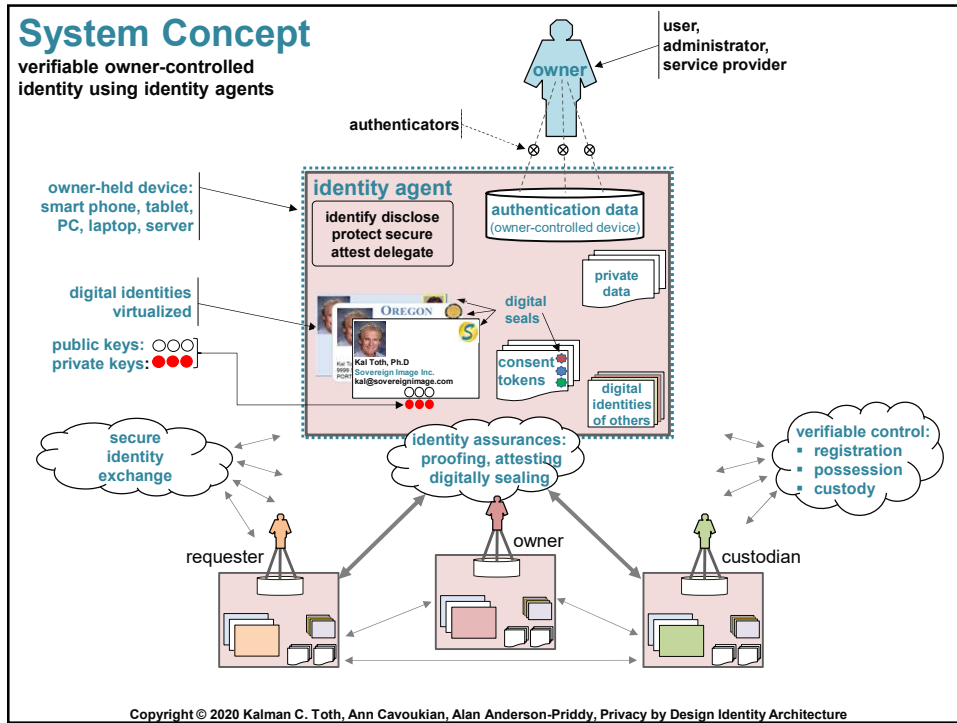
System Concept
verifiable owner-controlled identity using identity agents

owner

user, administrator, service provider

authenticators

owner-held device: smart phone, tablet, PC, laptop, server

identity agent

identify disclose protect secure attest delegate

authentication data (owner-controlled device)

private data

digital identities virtualized

OREGON

digital seals

Kal Toth, Ph.D
Sovereign Image Inc.
kal@sovereignimage.com

public keys:
private keys:

consent tokens

digital identities of others

secure identity exchange

identity assurances: proofing, attesting digitally sealing

verifiable control:
▪ registration
▪ possession
▪ custody

requester

owner

custodian

Copyright © 2020 Kalman C. Toth, Ann Cavoukian, Alan Anderson-Priddy, Privacy by Design Identity Architecture